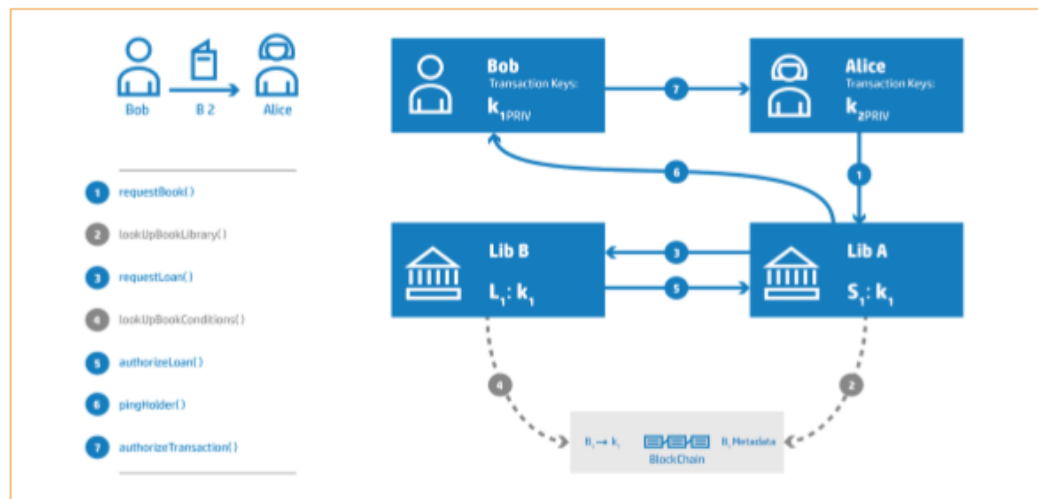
Bob B 2 Alice

1 requestBook()
2 lookUpBookLibrary()
3 requestLoan()
4 lookUpBookConditions()
5 authorizeLoan()
6 pingHolder()
7 authorizeTransaction()

Bob
Transaction Keys:
$k_{1PRIV}$

7

Alice
Transaction Keys:
$k_{2PRIV}$

6

1

Lib B
$L_1: k_1$

3

5

Lib A
$S_1: k_1$

4

2

$B_1 \rightarrow k_1$ BlockChain B_Metadata